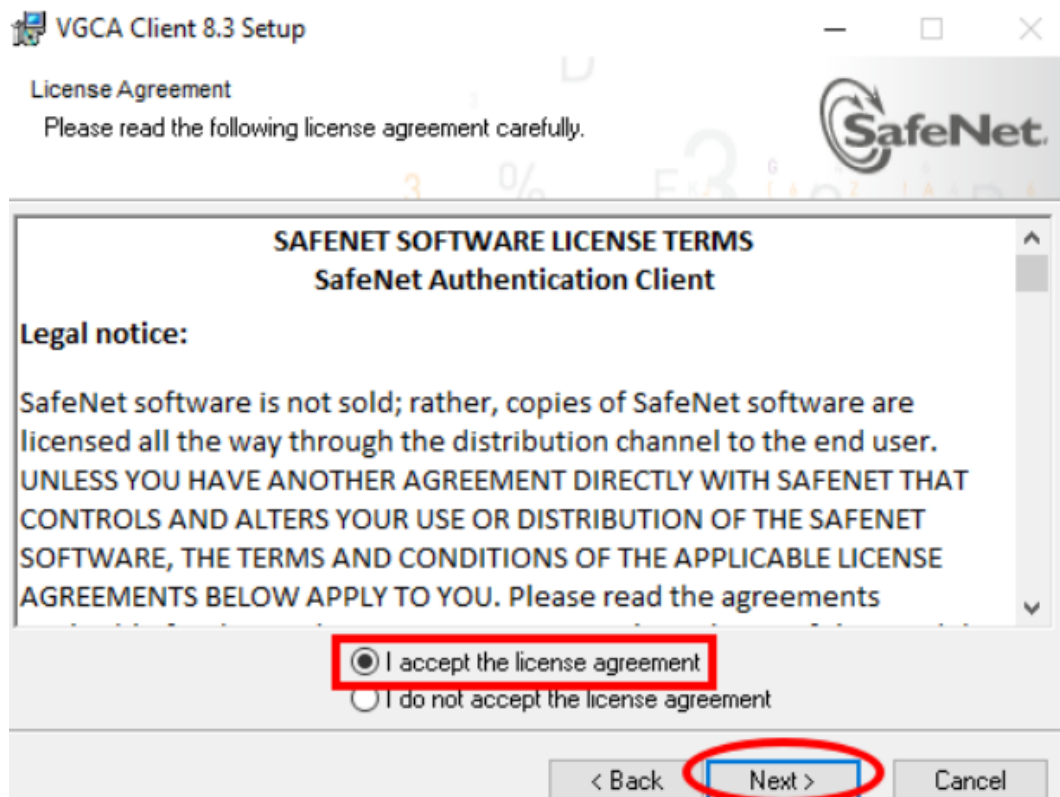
VGCA Client 8.3 Setup

License Agreement

Please read the following license agreement carefully.

SafeNet

SAFENET SOFTWARE LICENSE TERMS
SafeNet Authentication Client

Legal notice:

SafeNet software is not sold; rather, copies of SafeNet software are licensed all the way through the distribution channel to the end user. UNLESS YOU HAVE ANOTHER AGREEMENT DIRECTLY WITH SAFENET THAT CONTROLS AND ALTERS YOUR USE OR DISTRIBUTION OF THE SAFENET SOFTWARE, THE TERMS AND CONDITIONS OF THE APPLICABLE LICENSE AGREEMENTS BELOW APPLY TO YOU. Please read the agreements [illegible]

I accept the license agreement

I do not accept the license agreement

< Back

Next >

Cancel